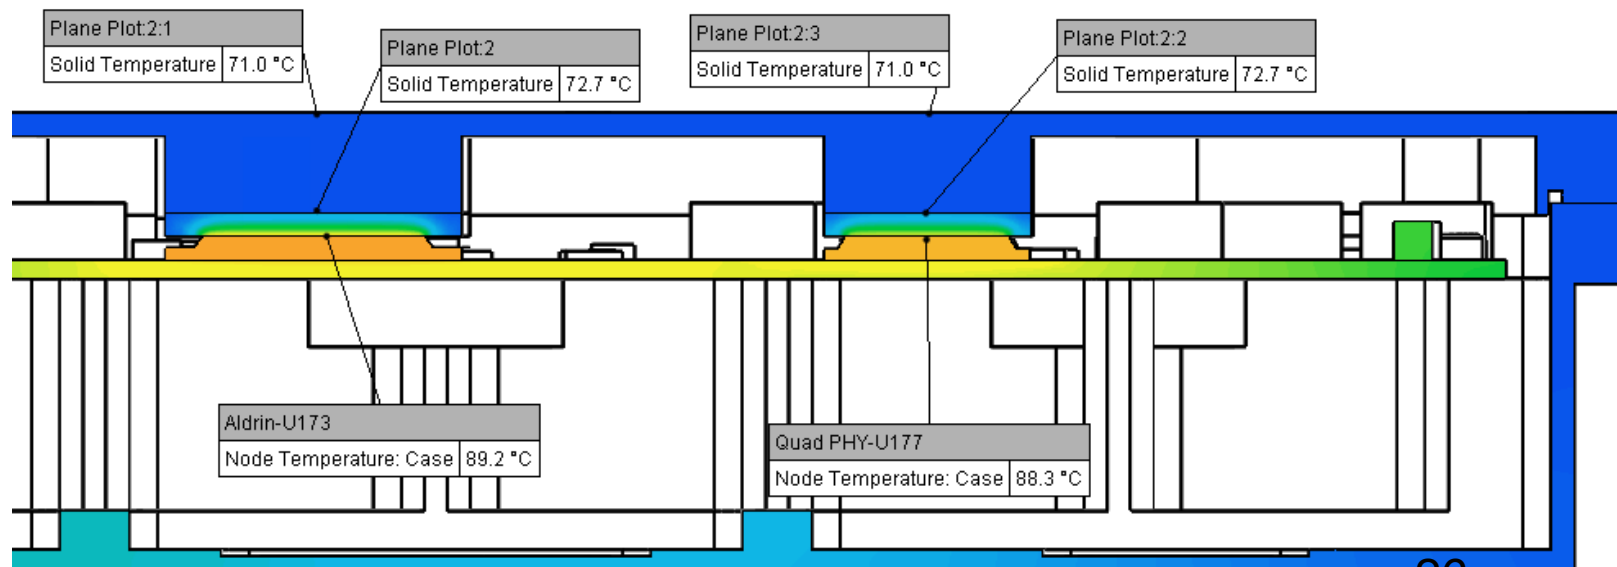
Plane Plot:2:1
| Solid Temperature | 71.0 °C |
|---|---|

Plane Plot:2
| Solid Temperature | 72.7 °C |
|---|---|

Plane Plot:2:3
| Solid Temperature | 71.0 °C |
|---|---|

Plane Plot:2:2
| Solid Temperature | 72.7 °C |
|---|---|

Aldrin-U173
| Node Temperature: Case | 89.2 °C |
|---|---|

Quad PHY-U177
| Node Temperature: Case | 88.3 °C |
|---|---|

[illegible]